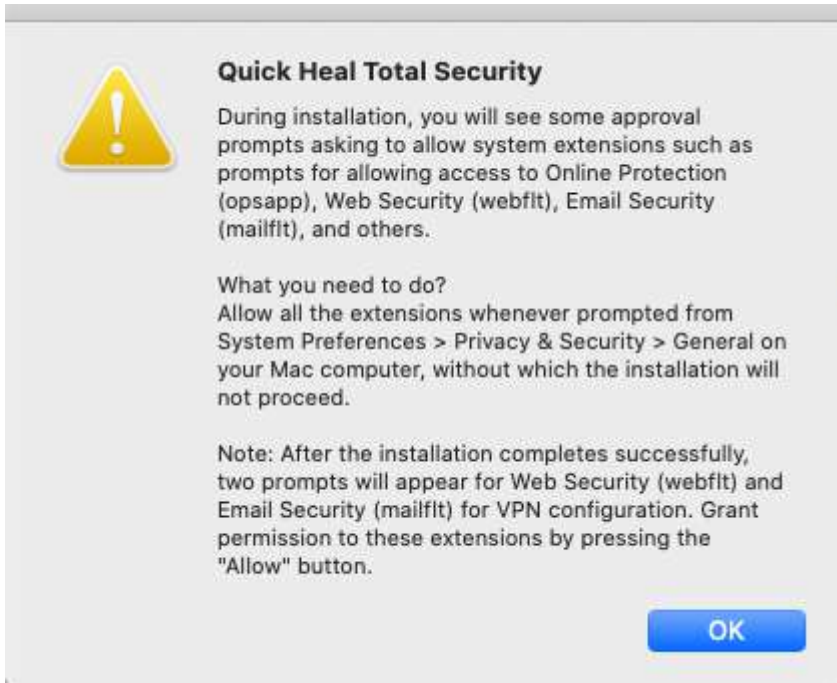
Quick Heal Total Security

During installation, you will see some approval prompts asking to allow system extensions such as prompts for allowing access to Online Protection (opsapp), Web Security (webflt), Email Security (mailflt), and others.

What you need to do?
Allow all the extensions whenever prompted from System Preferences > Privacy & Security > General on your Mac computer, without which the installation will not proceed.

Note: After the installation completes successfully, two prompts will appear for Web Security (webflt) and Email Security (mailflt) for VPN configuration. Grant permission to these extensions by pressing the "Allow" button.

OK